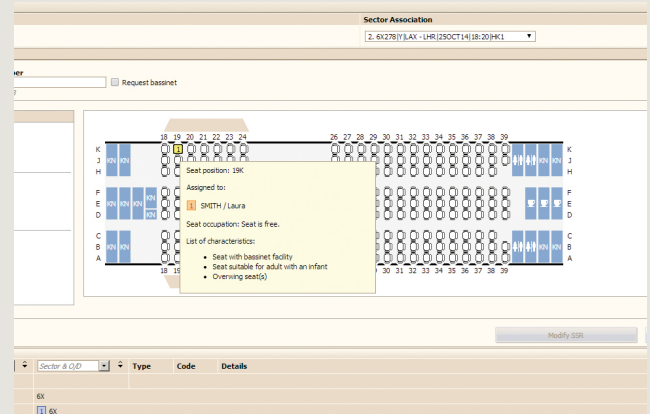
Sector Association
2. 6X278|Y|LAX - LHR|25OCT14|18:20|HK1

per
Request bassinet

18 19 20 21 22 23 24
26 27 28 29 30 31 32 33 34 35 36 37 38 39

K
J
H
F
E
D
C
B
A

K
J
H
F
E
D
C
B
A

KN KN
KN KN KN
KN KN
KN KN KN
KN KN
KN KN
KN KN

I

Seat position: 19K

Assigned to:

I SMITH / Laura

Seat occupation: Seat is free.

List of characteristics:

- Seat with bassinet facility
- Seat suitable for adult with an infant
- Overwing seat(s)

18 19
26 27 28 29 30 31 32 33 34 35 36 37 38 39

Modify SSR

Sector & O/D
Type
Code
Details

6X
I 6X